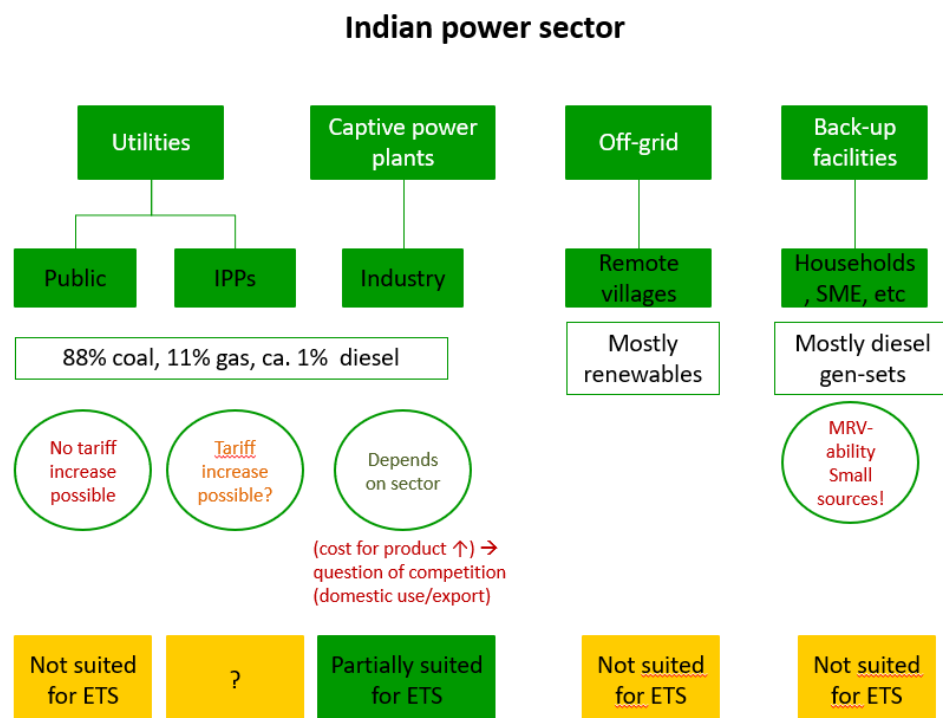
Indian power sector

Utilities

Captive power plants

Off-grid

Back-up facilities

Public

IPPs

Industry

Remote villages

Households, SME, etc

88% coal, 11% gas, ca. 1% diesel

Mostly renewables

Mostly diesel gen-sets

No tariff increase possible

Tariff increase possible?

Depends on sector

MRV-ability Small sources!

(cost for product ↑) → question of competition (domestic use/export)

Not suited for ETS

?

Partially suited for ETS

Not suited for ETS

Not suited for ETS